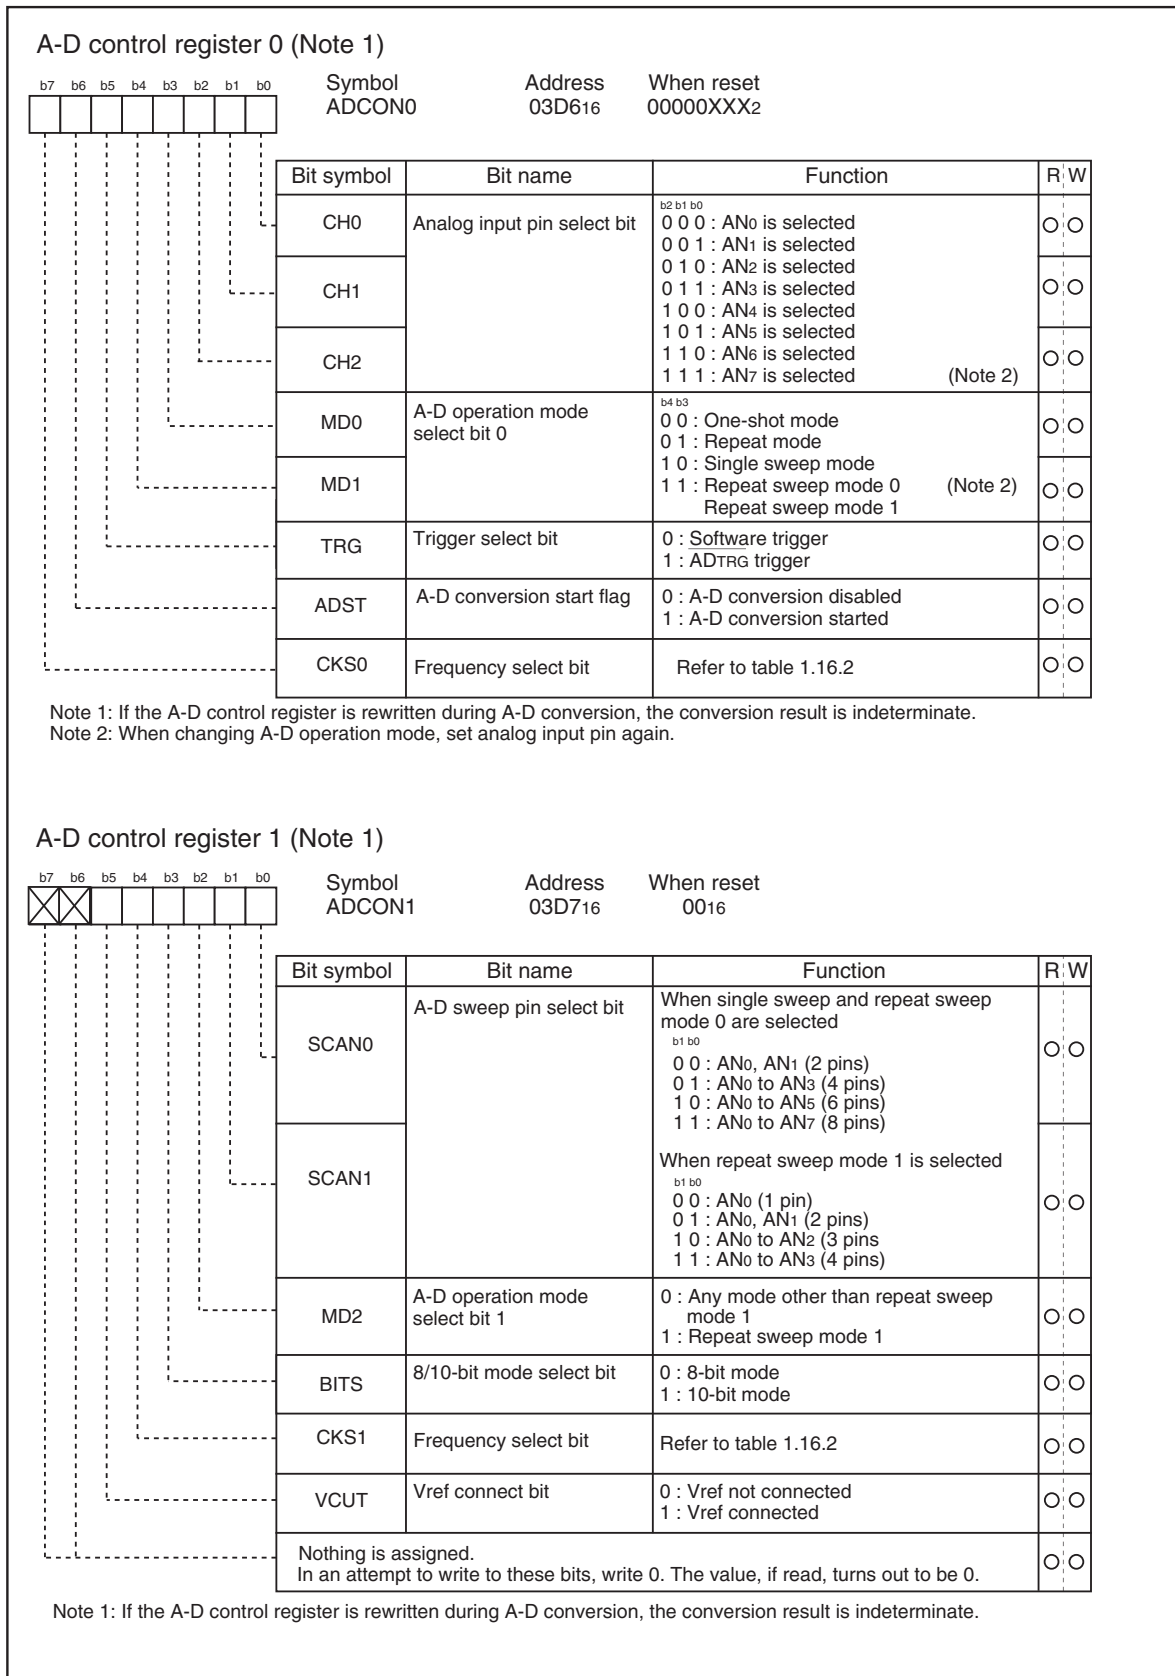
A-D control register 0 (Note 1)

b7 b6 b5 b4 b3 b2 b1 b0

Symbol ADCON0 Address $03D6_{16}$ When reset $00000XXX_2$

| Bit symbol | Bit name | Function | R | W |
|---|---|---|---|---|
| CH0 | Analog input pin select bit | b2 b1 b0<br>0 0 0 : $AN_0$ is selected<br>0 0 1 : $AN_1$ is selected<br>0 1 0 : $AN_2$ is selected<br>0 1 1 : $AN_3$ is selected<br>1 0 0 : $AN_4$ is selected<br>1 0 1 : $AN_5$ is selected<br>1 1 0 : $AN_6$ is selected<br>1 1 1 : $AN_7$ is selected (Note 2) | ○ | ○ |
| CH1 | | | ○ | ○ |
| CH2 | | | ○ | ○ |
| MD0 | A-D operation mode select bit 0 | b4 b3<br>0 0 : One-shot mode<br>0 1 : Repeat mode<br>1 0 : Single sweep mode<br>1 1 : Repeat sweep mode 0 (Note 2)<br>Repeat sweep mode 1 | ○ | ○ |
| MD1 | | | ○ | ○ |
| TRG | Trigger select bit | 0 : Software trigger<br>1 : $\overline{ADTRG}$ trigger | ○ | ○ |
| ADST | A-D conversion start flag | 0 : A-D conversion disabled<br>1 : A-D conversion started | ○ | ○ |
| CKS0 | Frequency select bit | Refer to table 1.16.2 | ○ | ○ |

Note 1: If the A-D control register is rewritten during A-D conversion, the conversion result is indeterminate.
Note 2: When changing A-D operation mode, set analog input pin again.

A-D control register 1 (Note 1)

b7 b6 b5 b4 b3 b2 b1 b0

Symbol ADCON1 Address $03D7_{16}$ When reset $00_{16}$

| Bit symbol | Bit name | Function | R | W |
|---|---|---|---|---|
| SCAN0 | A-D sweep pin select bit | When single sweep and repeat sweep mode 0 are selected<br>b1 b0<br>0 0 : $AN_0$, $AN_1$ (2 pins)<br>0 1 : $AN_0$ to $AN_3$ (4 pins)<br>1 0 : $AN_0$ to $AN_5$ (6 pins)<br>1 1 : $AN_0$ to $AN_7$ (8 pins) | ○ | ○ |
| SCAN1 | | When repeat sweep mode 1 is selected<br>b1 b0<br>0 0 : $AN_0$ (1 pin)<br>0 1 : $AN_0$, $AN_1$ (2 pins)<br>1 0 : $AN_0$ to $AN_2$ (3 pins<br>1 1 : $AN_0$ to $AN_3$ (4 pins) | ○ | ○ |
| MD2 | A-D operation mode select bit 1 | 0 : Any mode other than repeat sweep mode 1<br>1 : Repeat sweep mode 1 | ○ | ○ |
| BITS | 8/10-bit mode select bit | 0 : 8-bit mode<br>1 : 10-bit mode | ○ | ○ |
| CKS1 | Frequency select bit | Refer to table 1.16.2 | ○ | ○ |
| VCUT | Vref connect bit | 0 : Vref not connected<br>1 : Vref connected | ○ | ○ |
| Nothing is assigned. In an attempt to write to these bits, write 0. The value, if read, turns out to be 0. | | | ○ | ○ |

Note 1: If the A-D control register is rewritten during A-D conversion, the conversion result is indeterminate.